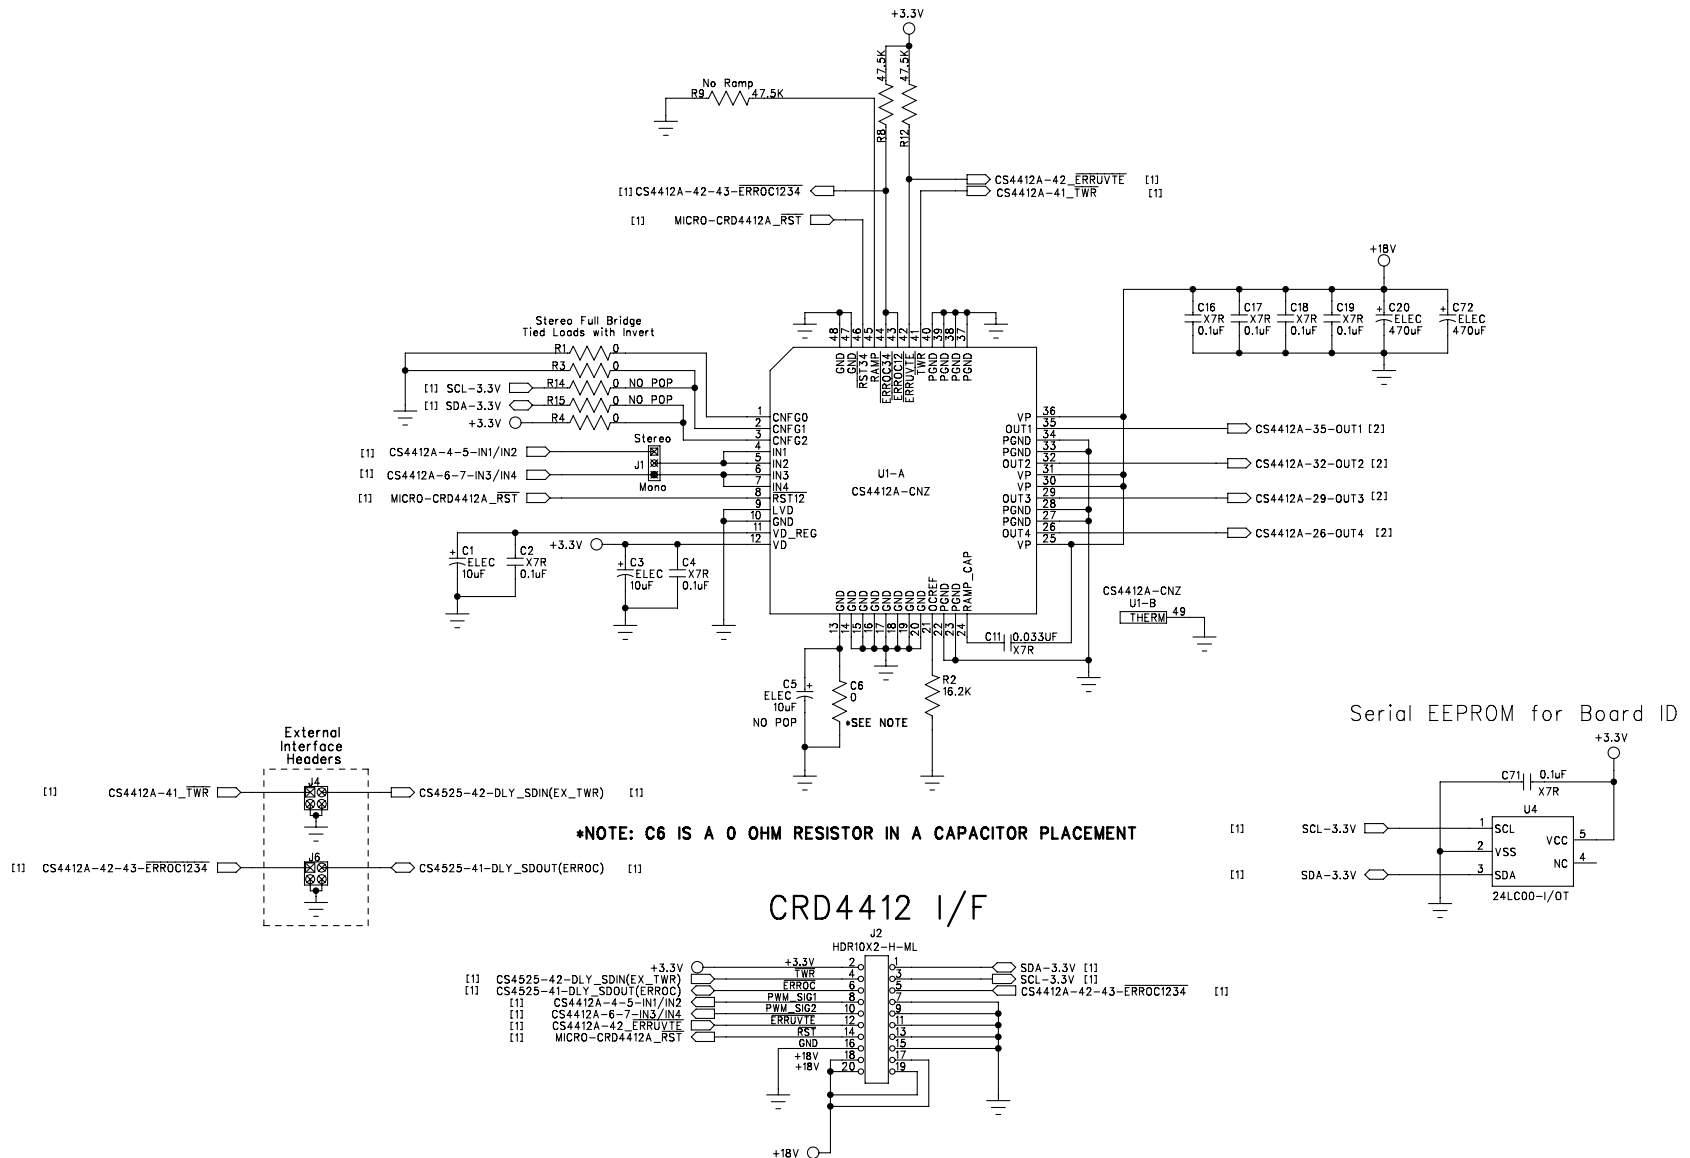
+3.3V

No Ramp
R9 47.5K

R8 47.5K
R12 47.5K

[1] CS4412A-42-43-$\overline{ERROC1234}$
[1] MICRO-CRD4412A_$\overline{RST}$
CS4412A-42_$\overline{ERRUVTE}$ [1]
CS4412A-41_$\overline{TWR}$ [1]

+18V

C16 X7R 0.1uF
C17 X7R 0.1uF
C18 X7R 0.1uF
C19 X7R 0.1uF
C20 ELEC 470uF
C72 ELEC 470uF

Stereo Full Bridge
Tied Loads with Invert

R1 0
R3 0
[1] SCL-3.3V R14 0 NO POP
[1] SDA-3.3V R15 0 NO POP
+3.3V R4 0

48 GND
47 GND
46 RST34
45 RAMP
44 $\overline{ERROC34}$
43 $\overline{ERROC12}$
42 $\overline{ERRUVTE}$
41 $\overline{TWR}$
40 PGND
39 PGND
38 PGND
37 PGND

1 CNFG0
2 CNFG1
3 CNFG2
4 IN1
5 IN2
6 IN3
7 IN4
8 RST12
9 LVD
10 GND
11 VD_REG
12 VD

Stereo
J1
Mono

[1] CS4412A-4-5-IN1/IN2
[1] CS4412A-6-7-IN3/IN4
[1] MICRO-CRD4412A_$\overline{RST}$

U1-A
CS4412A-CNZ

VP 36
OUT1 35
PGND 34
PGND 33
PGND 32
OUT2 31
VP 30
VP 29
OUT3 28
PGND 27
PGND 26
OUT4 25
VP

CS4412A-35-OUT1 [2]
CS4412A-32-OUT2 [2]
CS4412A-29-OUT3 [2]
CS4412A-26-OUT4 [2]

+3.3V
C1 ELEC 10uF
C2 X7R 0.1uF
C3 ELEC 10uF
C4 X7R 0.1uF

GND GND GND GND GND GND GND GND OCREF PGND PGND RAMP_CAP
13 14 15 16 17 18 19 20 21 22 23 24

C11 0.033UF X7R

CS4412A-CNZ
U1-B
THERM 49

C5 ELEC 10uF NO POP
C6 0
*SEE NOTE
R2 16.2K

Serial EEPROM for Board ID

External Interface Headers
J4
J6

[1] CS4412A-41_$\overline{TWR}$
CS4525-42-DLY_SDIN(EX_TWR) [1]
[1] CS4412A-42-43-$\overline{ERROC1234}$
CS4525-41-DLY_SDOUT(ERROC) [1]

*NOTE: C6 IS A 0 OHM RESISTOR IN A CAPACITOR PLACEMENT

+3.3V
C71 0.1uF X7R
U4
[1] SCL-3.3V 1 SCL
2 VSS
[1] SDA-3.3V 3 SDA
VCC 5
NC 4
24LC00-I/OT

CRD4412 I/F

J2
HDR10X2-H-ML

+3.3V
[1] CS4525-42-DLY_SDIN(EX_TWR)
[1] CS4525-41-DLY_SDOUT(ERROC)
[1] CS4412A-4-5-IN1/IN2
[1] CS4412A-6-7-IN3/IN4
[1] CS4412A-42_$\overline{ERRUVTE}$
[1] MICRO-CRD4412A_RST

+3.3V 2
$\overline{TWR}$ 4
$\overline{ERROC}$ 6
PWM_SIG1 8
PWM_SIG2 10
$\overline{ERRUVTE}$ 12
$\overline{RST}$ 14
GND 16
+18V 18
+18V 20

1
3
5
7
9
11
13
15
17
19

SDA-3.3V [1]
SCL-3.3V [1]
CS4412A-42-43-$\overline{ERROC1234}$ [1]

+18V